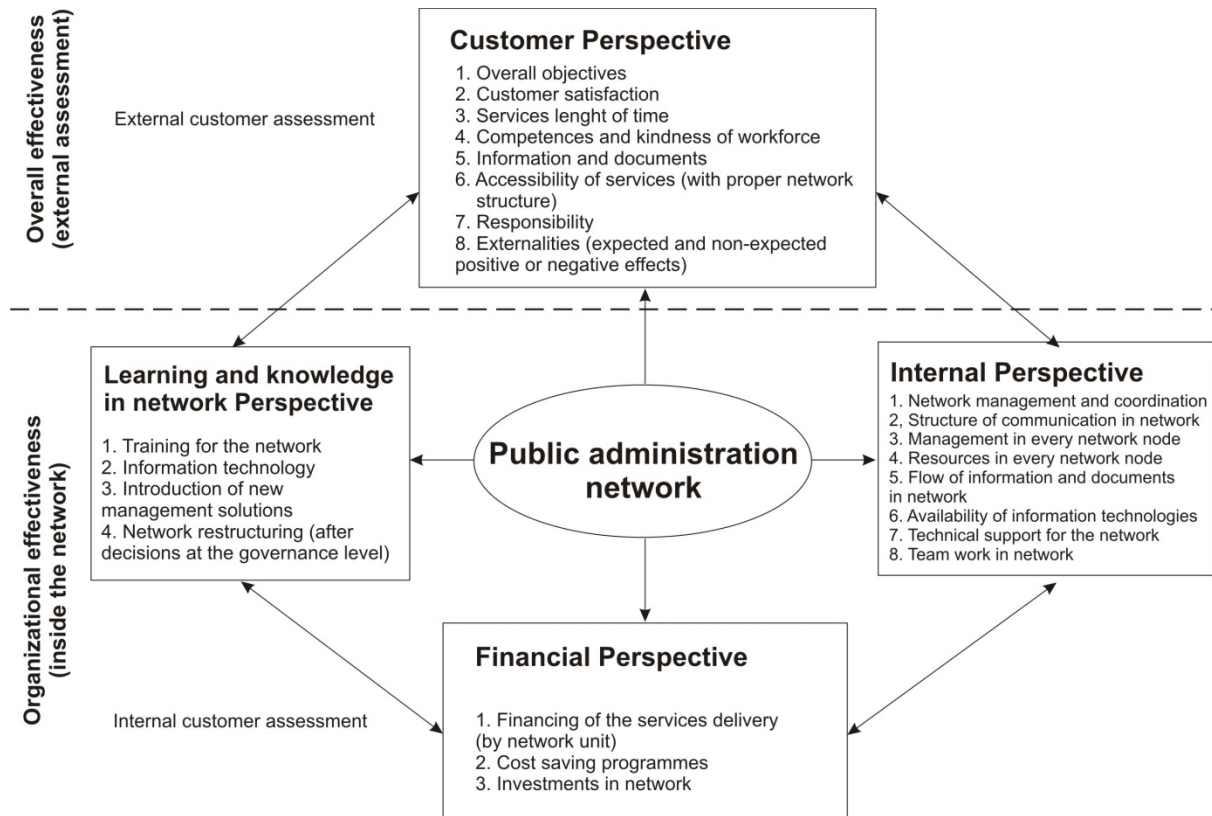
Overall effectiveness (external assessment)

External customer assessment

Customer Perspective
1. Overall objectives
2. Customer satisfaction
3. Services lenght of time
4. Competences and kindness of workforce
5. Information and documents
6. Accessibility of services (with proper network structure)
7. Responsibility
8. Externalities (expected and non-expected positive or negative effects)

Organizational effectiveness (inside the network)

Learning and knowledge in network Perspective
1. Training for the network
2. Information technology
3. Introduction of new management solutions
4. Network restructuring (after decisions at the governance level)

Public administration network

Internal Perspective
1. Network management and coordination
2, Structure of communication in network
3. Management in every network node
4. Resources in every network node
5. Flow of information and documents in network
6. Availability of information technologies
7. Technical support for the network
8. Team work in network

Internal customer assessment

Financial Perspective
1. Financing of the services delivery (by network unit)
2. Cost saving programmes
3. Investments in network